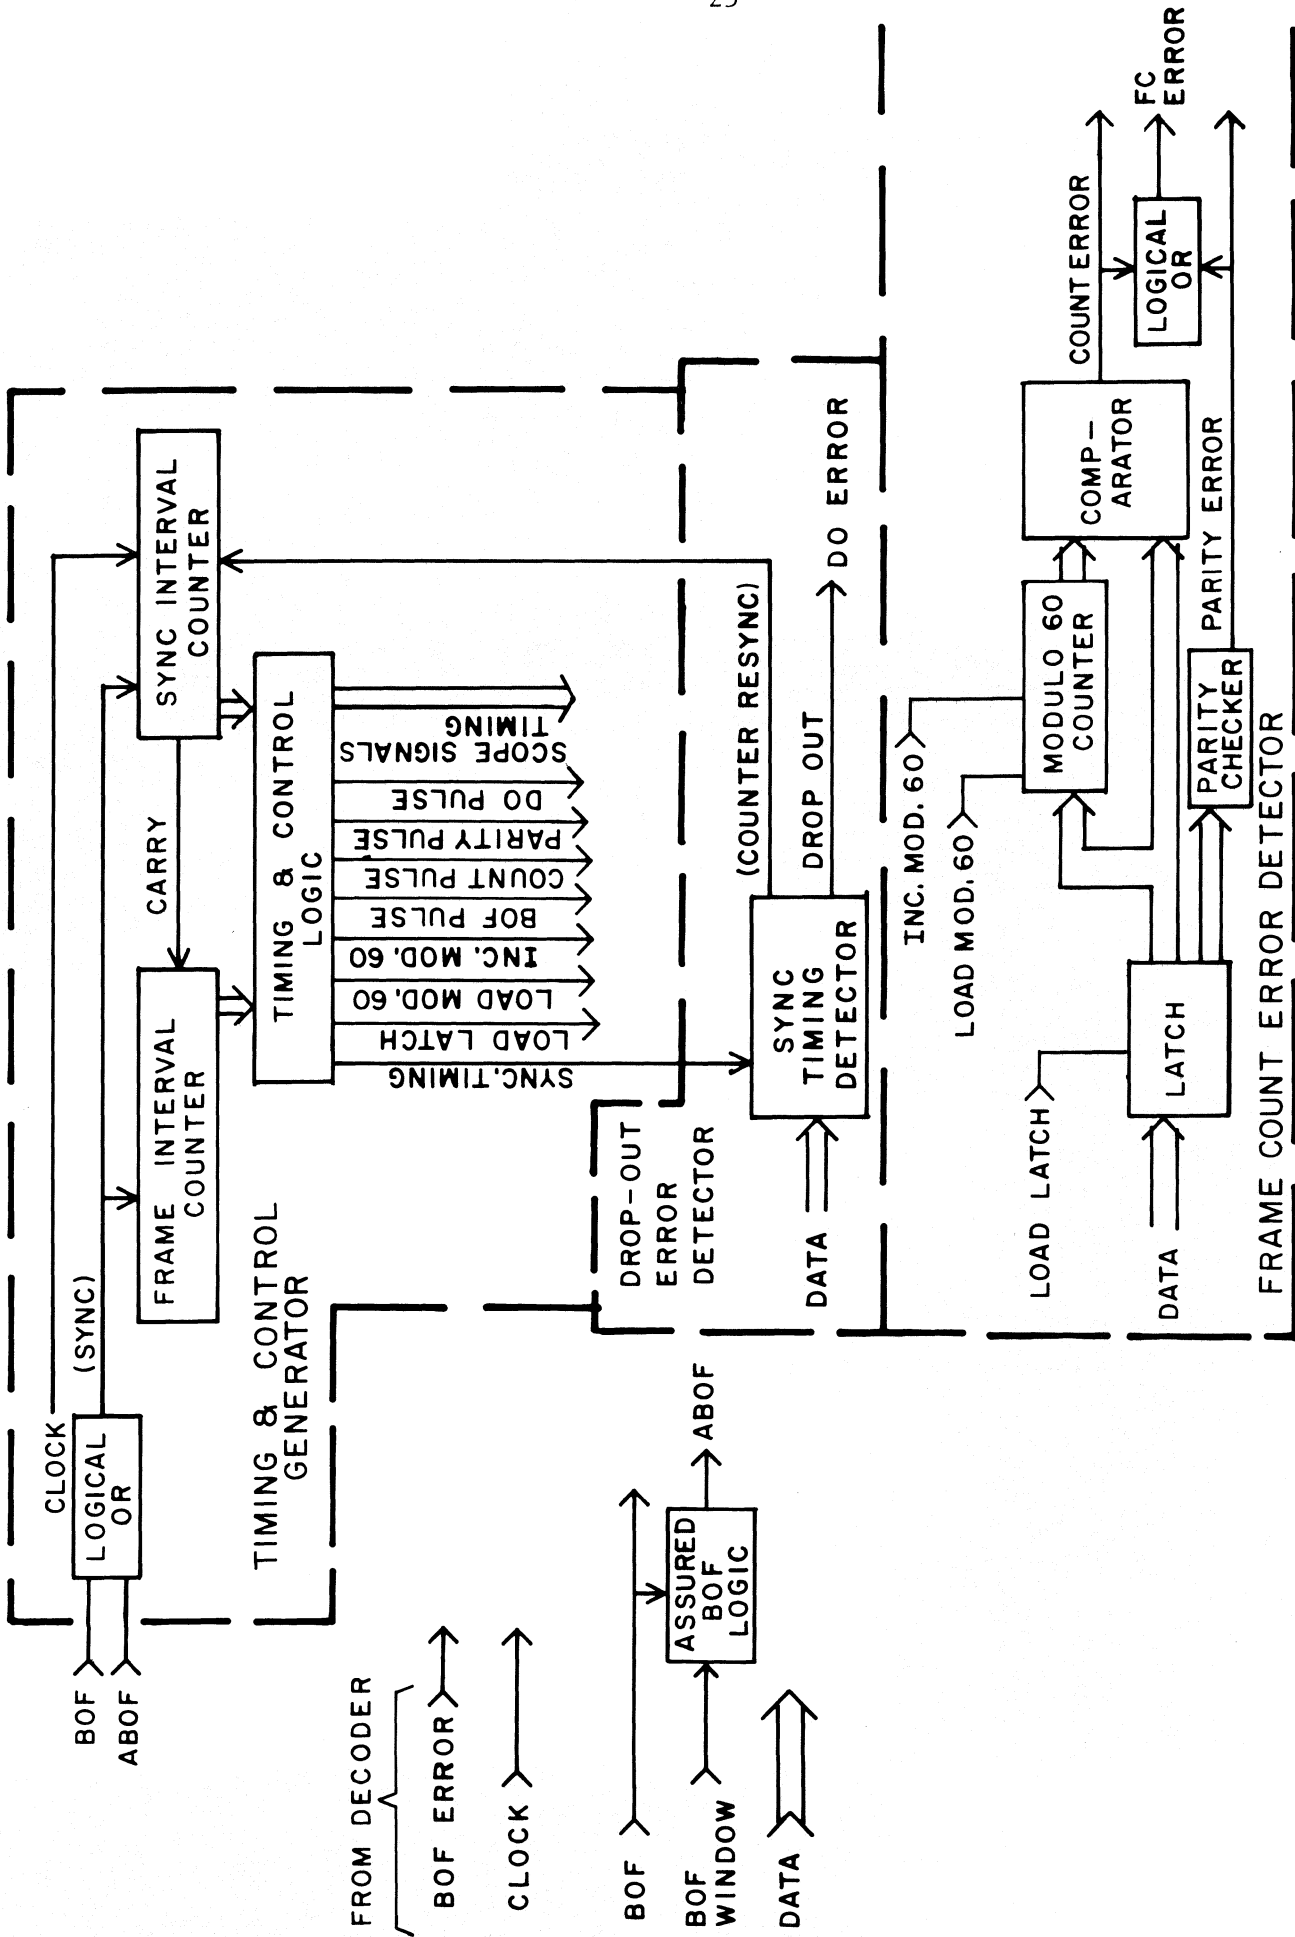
23

FROM DECODER
BOF ERROR
CLOCK
BOF
BOF WINDOW
DATA

ASSURED BOF LOGIC
ABOF

BOF
ABOF
LOGICAL OR
CLOCK
(SYNC)

SYNC INTERVAL COUNTER
CARRY
FRAME INTERVAL COUNTER
TIMING & CONTROL LOGIC

SYNC.TIMING
LOAD LATCH
LOAD MOD. 60
INC. MOD. 60
BOF PULSE
COUNT PULSE
PARITY PULSE
DO PULSE
SCOPE SIGNALS
TIMING

TIMING & CONTROL GENERATOR

(COUNTER RESYNC)
DROP OUT
DO ERROR
SYNC TIMING DETECTOR
DATA
DROP-OUT ERROR DETECTOR

INC. MOD. 60
LOAD MOD. 60
LOAD LATCH
DATA
LATCH
MODULO 60 COUNTER
PARITY CHECKER
COMP-ARATOR
PARITY ERROR
COUNT ERROR
LOGICAL OR
FC ERROR
FRAME COUNT ERROR DETECTOR